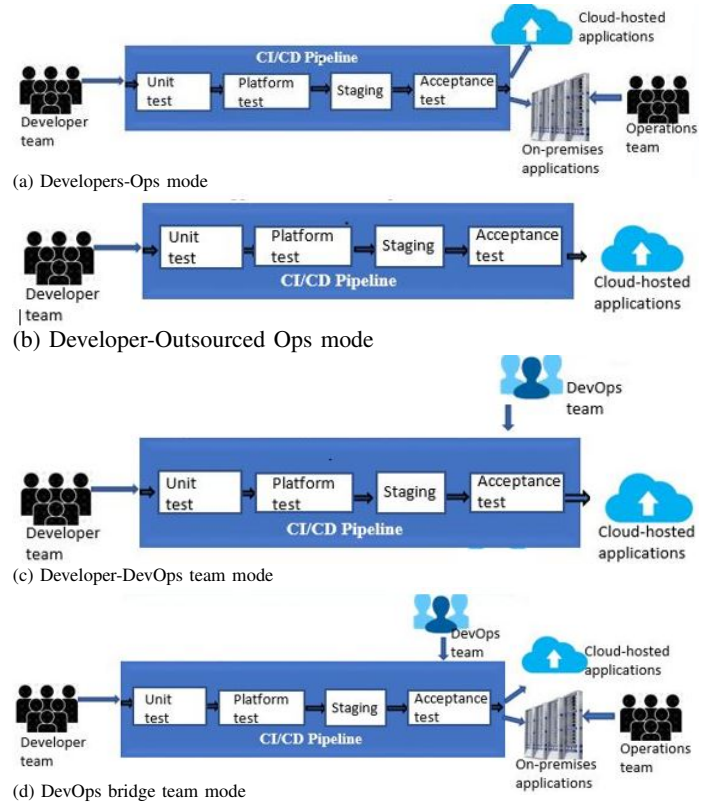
CI/CD Pipeline

Developer team

Unit test

Platform test

Staging

Acceptance test

Cloud-hosted applications

On-premises applications

Operations team

(a) Developers-Ops mode

Developer | team

Unit test

Platform test

Staging

Acceptance test

CI/CD Pipeline

Cloud-hosted applications

(b) Developer-Outsourced Ops mode

DevOps team

Developer team

Unit test

Platform test

Staging

Acceptance test

CI/CD Pipeline

Cloud-hosted applications

(c) Developer-DevOps team mode

DevOps team

Cloud-hosted applications

Developer team

Unit test

Platform test

Staging

Acceptance test

CI/CD Pipeline

On-premises applications

Operations team

(d) DevOps bridge team mode